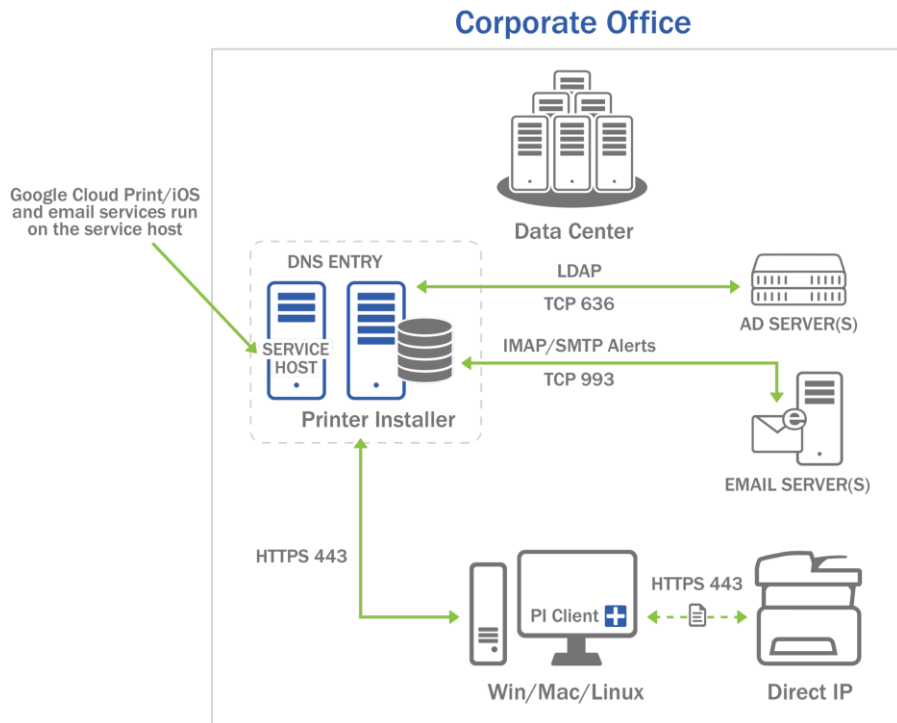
Corporate Office

Data Center

Google Cloud Print/iOS and email services run on the service host

DNS ENTRY

SERVICE HOST

Printer Installer

LDAP

TCP 636

AD SERVER(S)

IMAP/SMTP Alerts

TCP 993

EMAIL SERVER(S)

HTTPS 443

PI Client

HTTPS 443

Win/Mac/Linux

Direct IP